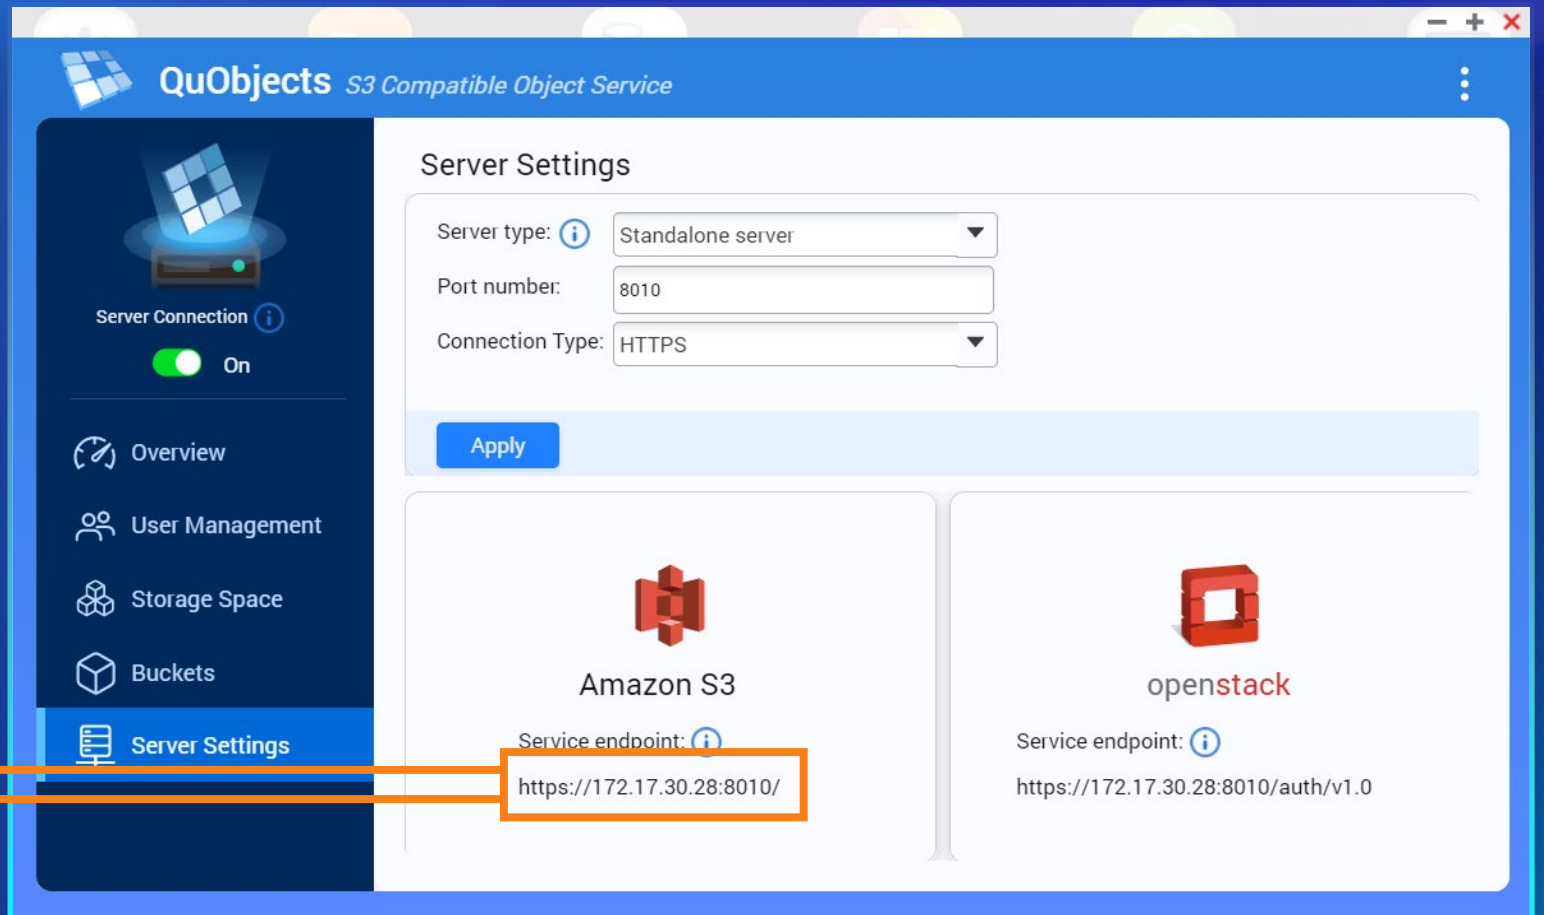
QuObjects S3 Compatible Object Service

Server Connection

On

Overview

User Management

Storage Space

Buckets

Server Settings

Server Settings

Server type: Standalone server

Port number: 8010

Connection Type: HTTPS

Apply

Amazon S3

Service endpoint:

https://172.17.30.28:8010/

openstack

Service endpoint:

https://172.17.30.28:8010/auth/v1.0